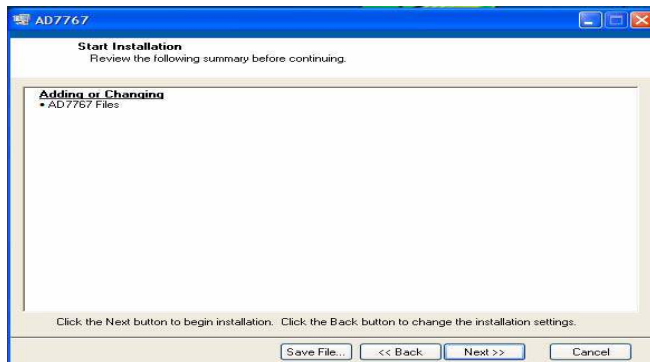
AD7767

Start Installation
Review the following summary before continuing.

Adding or Changing
• AD7767 Files

Click the Next button to begin installation. Click the Back button to change the installation settings.

Save File... << Back Next >> Cancel